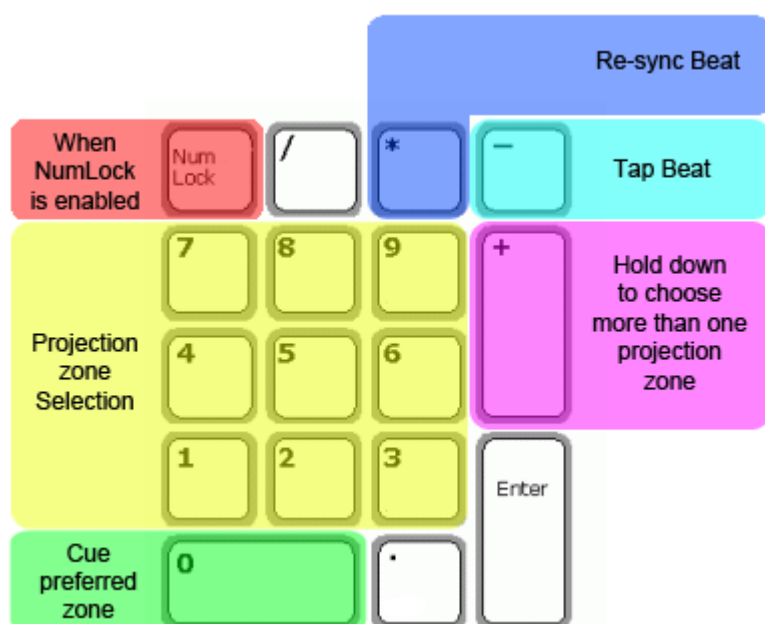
Re-sync Beat

When NumLock is enabled

Num Lock

/

*

−

Tap Beat

7

8

9

+

Hold down to choose more than one projection zone

Projection zone Selection

4

5

6

1

2

3

Enter

Cue preferred zone

0

.